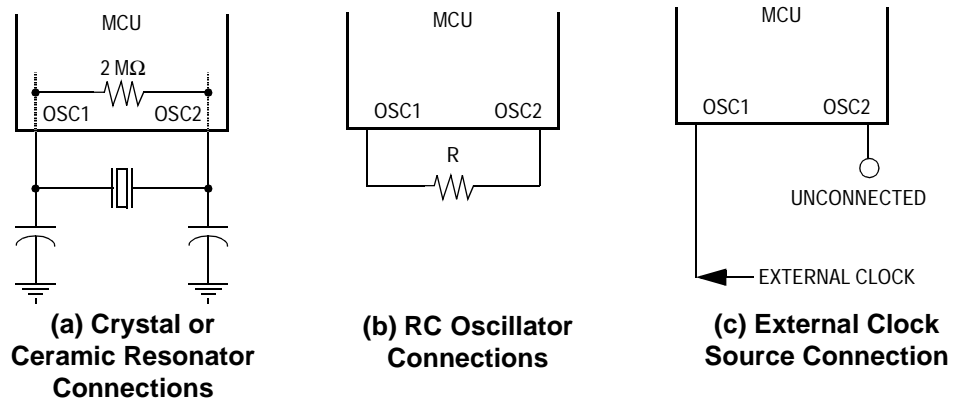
MCU

2 MΩ

OSC1

OSC2

(a) Crystal or Ceramic Resonator Connections

MCU

OSC1

OSC2

R

(b) RC Oscillator Connections

MCU

OSC1

OSC2

UNCONNECTED

EXTERNAL CLOCK

(c) External Clock Source Connection